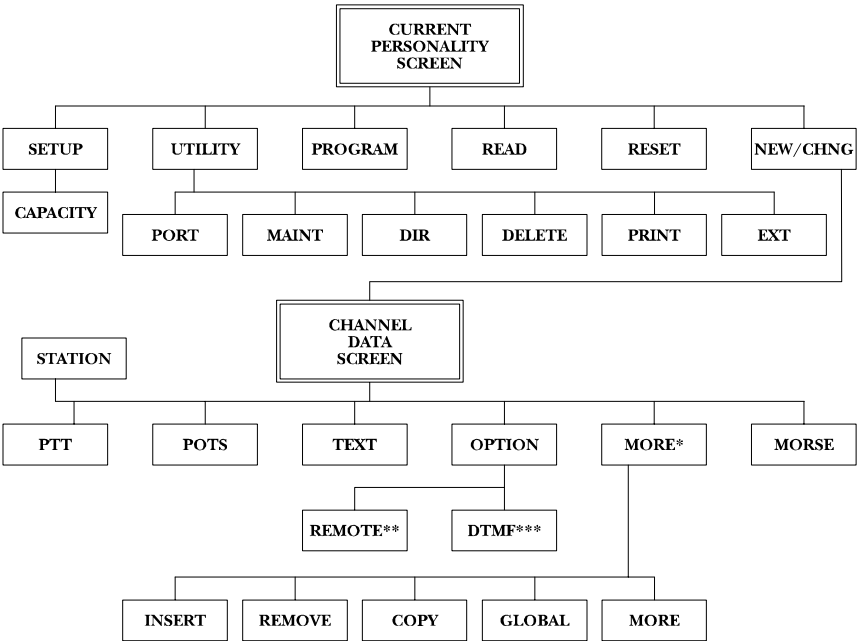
CURRENT PERSONALITY SCREEN

SETUP

UTILITY

PROGRAM

READ

RESET

NEW/CHNG

CAPACITY

PORT

MAINT

DIR

DELETE

PRINT

EXT

CHANNEL DATA SCREEN

STATION

PTT

POTS

TEXT

OPTION

MORE*

MORSE

REMOTE**

DTMF***

INSERT

REMOVE

COPY

GLOBAL

MORE